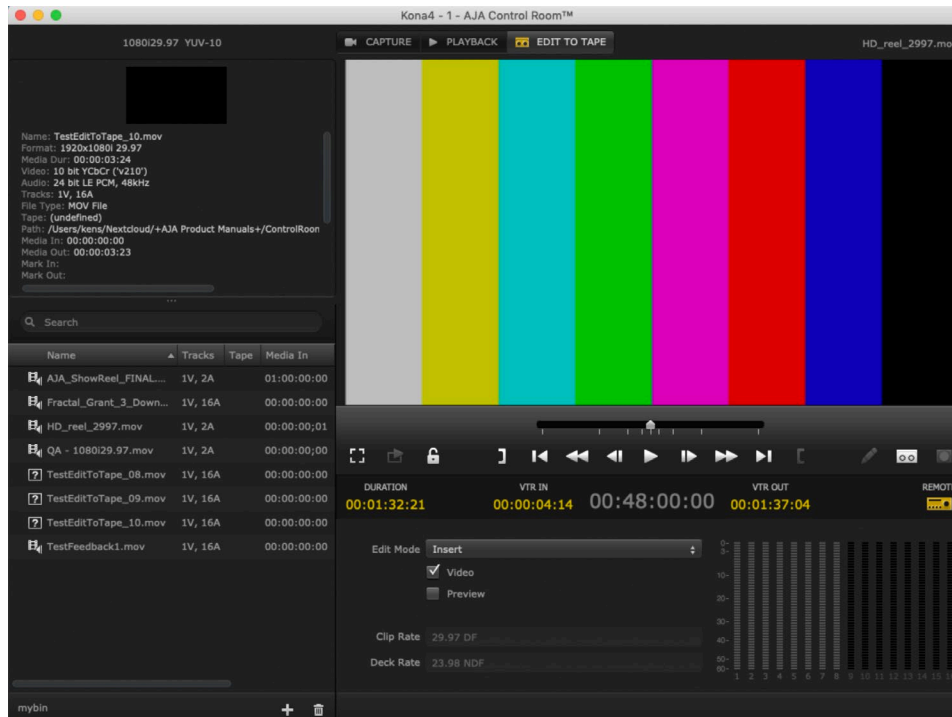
Kona4 - 1 - AJA Control Room™

1080i29.97 YUV-10

CAPTURE PLAYBACK EDIT TO TAPE

HD_reel_2997.mo

Name: TestEditToTape_10.mov
Format: 1920x1080i 29.97
Media Dur: 00:00:03:24
Video: 10 bit YCbCr ('v210')
Audio: 24 bit LE PCM, 48kHz
Tracks: 1V, 16A
File Type: MOV File
Tape: (undefined)
Path: /Users/kens/Nextcloud/+AJA Product Manuals+/ControlRoom
Media In: 00:00:00:00
Media Out: 00:00:03:23
Mark In:
Mark Out:

Search

| Name | Tracks | Tape | Media In |
|---|---|---|---|
| AJA_ShowReel_FINAL.... | 1V, 2A | | 01:00:00:00 |
| Fractal_Grant_3_Down... | 1V, 16A | | 00:00:00:00 |
| HD_reel_2997.mov | 1V, 2A | | 00:00:00;01 |
| QA - 1080i29.97.mov | 1V, 2A | | 00:00:00;00 |
| TestEditToTape_08.mov | 1V, 16A | | 00:00:00:00 |
| TestEditToTape_09.mov | 1V, 16A | | 00:00:00:00 |
| TestEditToTape_10.mov | 1V, 16A | | 00:00:00:00 |
| TestFeedback1.mov | 1V, 16A | | 00:00:00:00 |

DURATION
00:01:32:21

VTR IN
00:00:04:14

00:48:00:00

VTR OUT
00:01:37:04

REMOT

Edit Mode Insert

Video

Preview

Clip Rate 29.97 DF

Deck Rate 23.98 NDF

0- 10- 20- 30- 40- 50- 60-

1 2 3 4 5 6 7 8 9 10 11 12 13 14 15

mybin